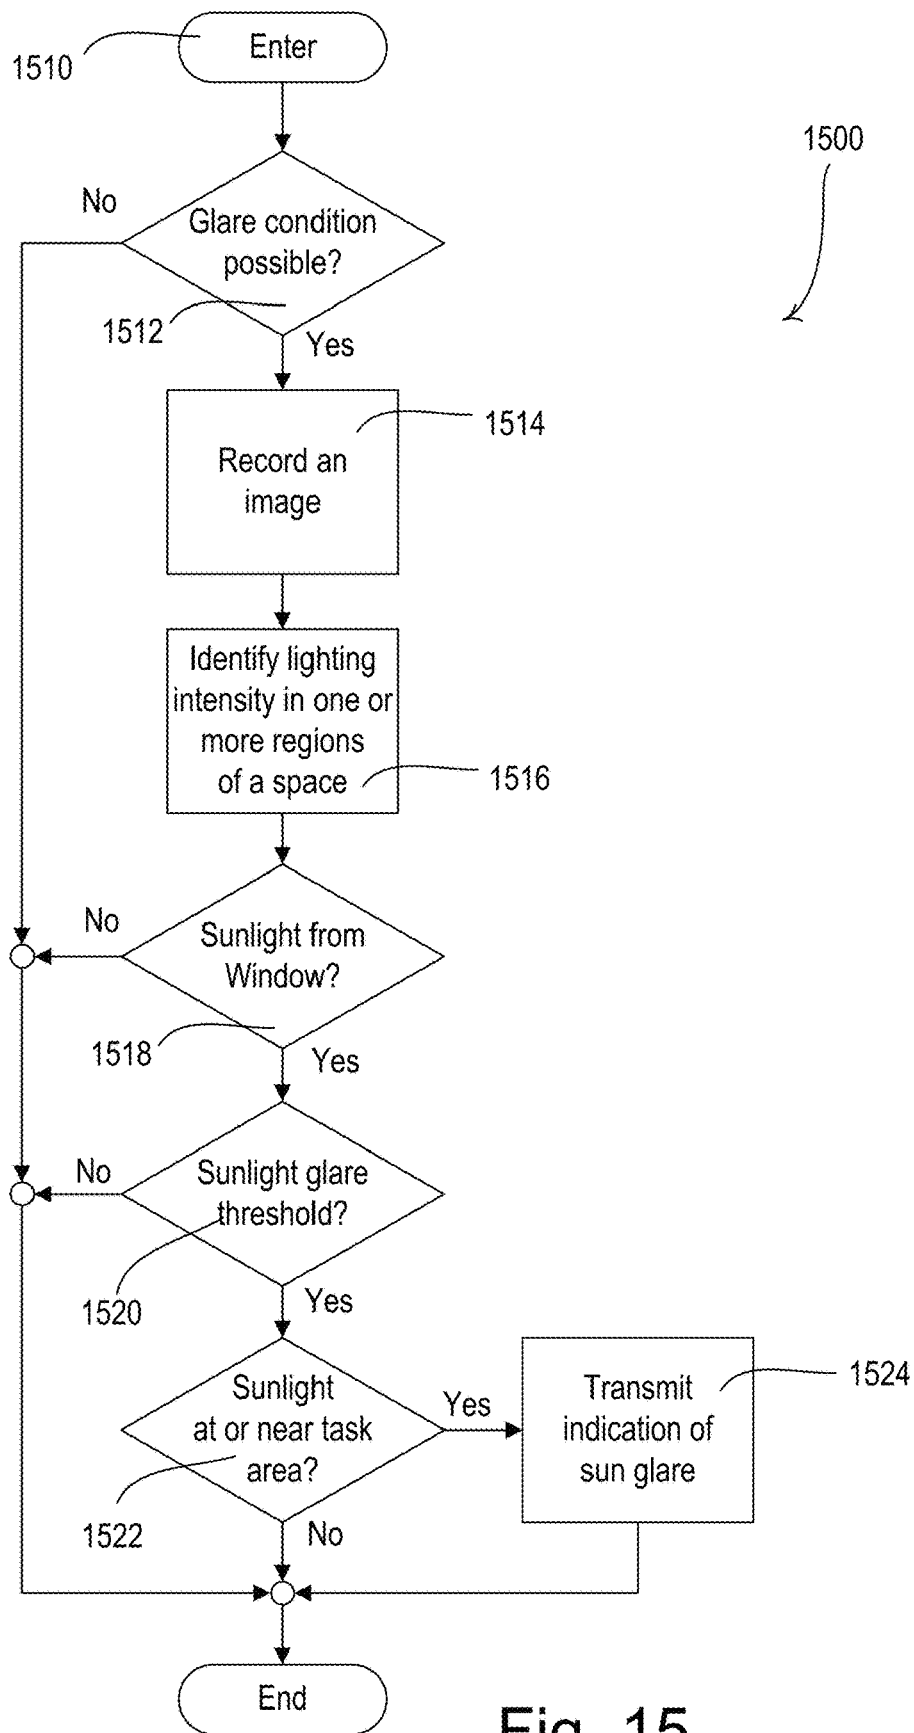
1510
Enter

1500

No
Glare condition possible?
1512
Yes

Record an image
1514

Identify lighting intensity in one or more regions of a space
1516

No
Sunlight from Window?
1518
Yes

No
Sunlight glare threshold?
1520
Yes

Sunlight at or near task area?
1522
Yes
No

Transmit indication of sun glare
1524

End

Fig. 15